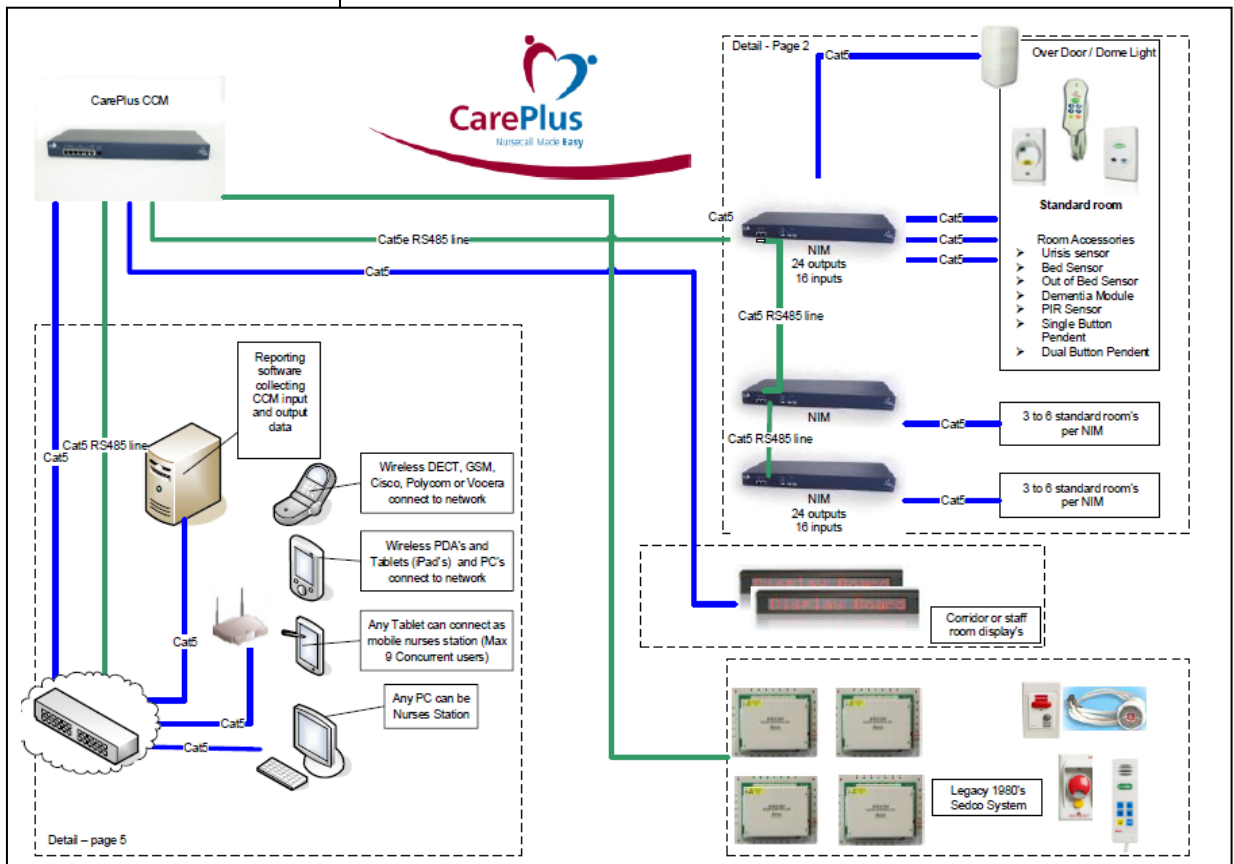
CarePlus
Nursecall Made Easy

CarePlus CCM

Detail - Page 2

Cat5

Over Door / Dome Light

Standard room

Room Accessories
➤ Urisis sensor
➤ Bed Sensor
➤ Out of Bed Sensor
➤ Dementia Module
➤ PIR Sensor
➤ Single Button Pendent
➤ Dual Button Pendent

Cat5

Cat5

Cat5

Cat5

Cat5e RS485 line

Cat5

NIM
24 outputs
16 inputs

Cat5 RS485 line

NIM

Cat5

3 to 6 standard room's per NIM

Cat5 RS485 line

NIM
24 outputs
16 inputs

Cat5

3 to 6 standard room's per NIM

Reporting software collecting CCM input and output data

Cat5 RS485 line

Cat5

Wireless DECT, GSM, Cisco, Polycom or Vocera connect to network

Wireless PDA's and Tablets (iPad's) and PC's connect to network

Display Board

Display Board

Corridor or staff room display's

Any Tablet can connect as mobile nurses station (Max 9 Concurrent users)

Cat5

Any PC can be Nurses Station

Cat5

Cat5

Legacy 1980's Sedco System

Detail – page 5